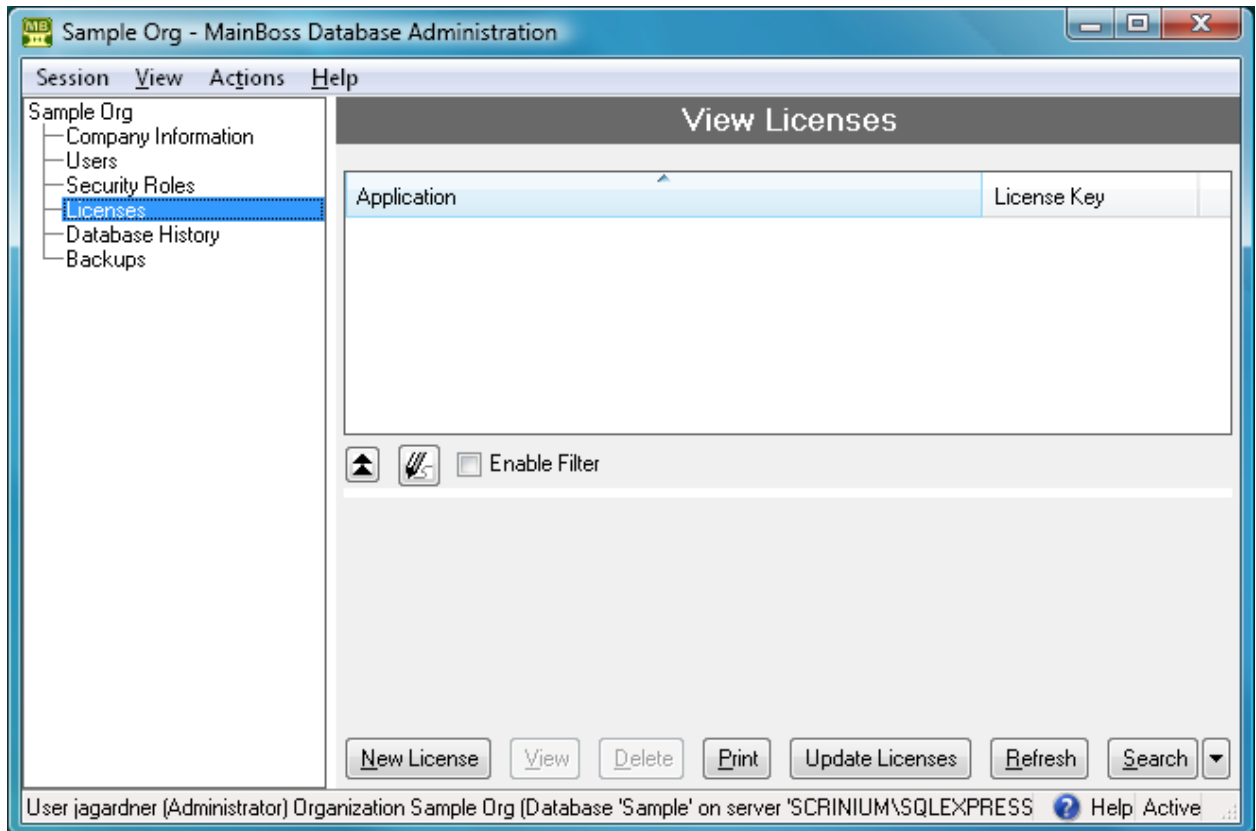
MB Sample Org - MainBoss Database Administration

Session View Actions Help

Sample Org
Company Information
Users
Security Roles
Licenses
Database History
Backups

View Licenses

| Application | License Key |
|---|---|

Enable Filter

New License View Delete Print Update Licenses Refresh Search

User jagardner (Administrator) Organization Sample Org (Database 'Sample' on server 'SCRINIUM\SQLEXPRESS Help Active